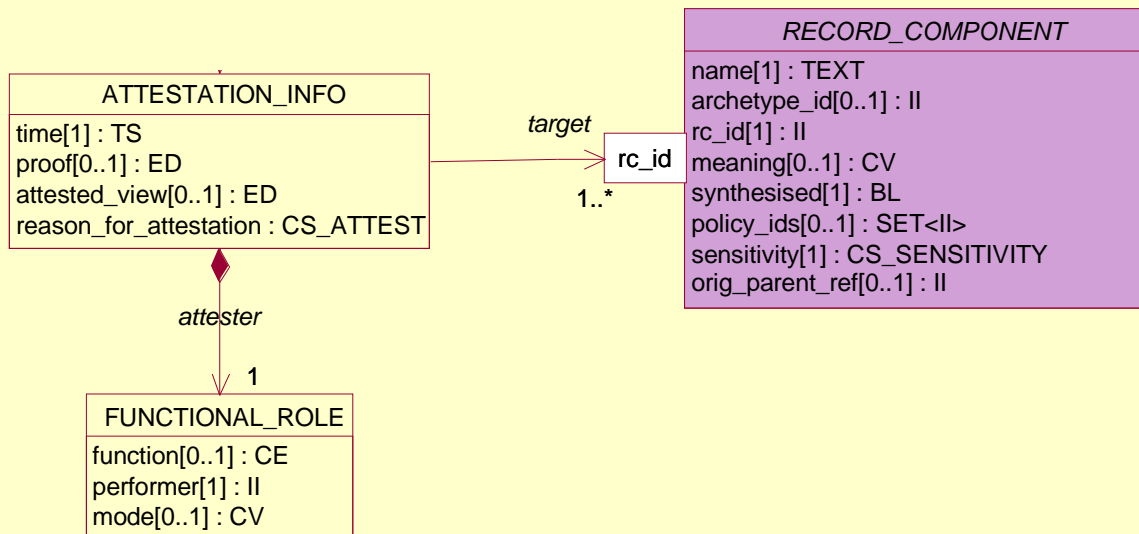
ATTESTATION_INFO
time[1] : TS
proof[0..1] : ED
attested_view[0..1] : ED
reason_for_attestation : CS_ATTEST

target

rc_id

1..*

RECORD_COMPONENT
name[1] : TEXT
archetype_id[0..1] : II
rc_id[1] : II
meaning[0..1] : CV
synthesised[1] : BL
policy_ids[0..1] : SET<II>
sensitivity[1] : CS_SENSITIVITY
orig_parent_ref[0..1] : II

attester

1

FUNCTIONAL_ROLE
function[0..1] : CE
performer[1] : II
mode[0..1] : CV